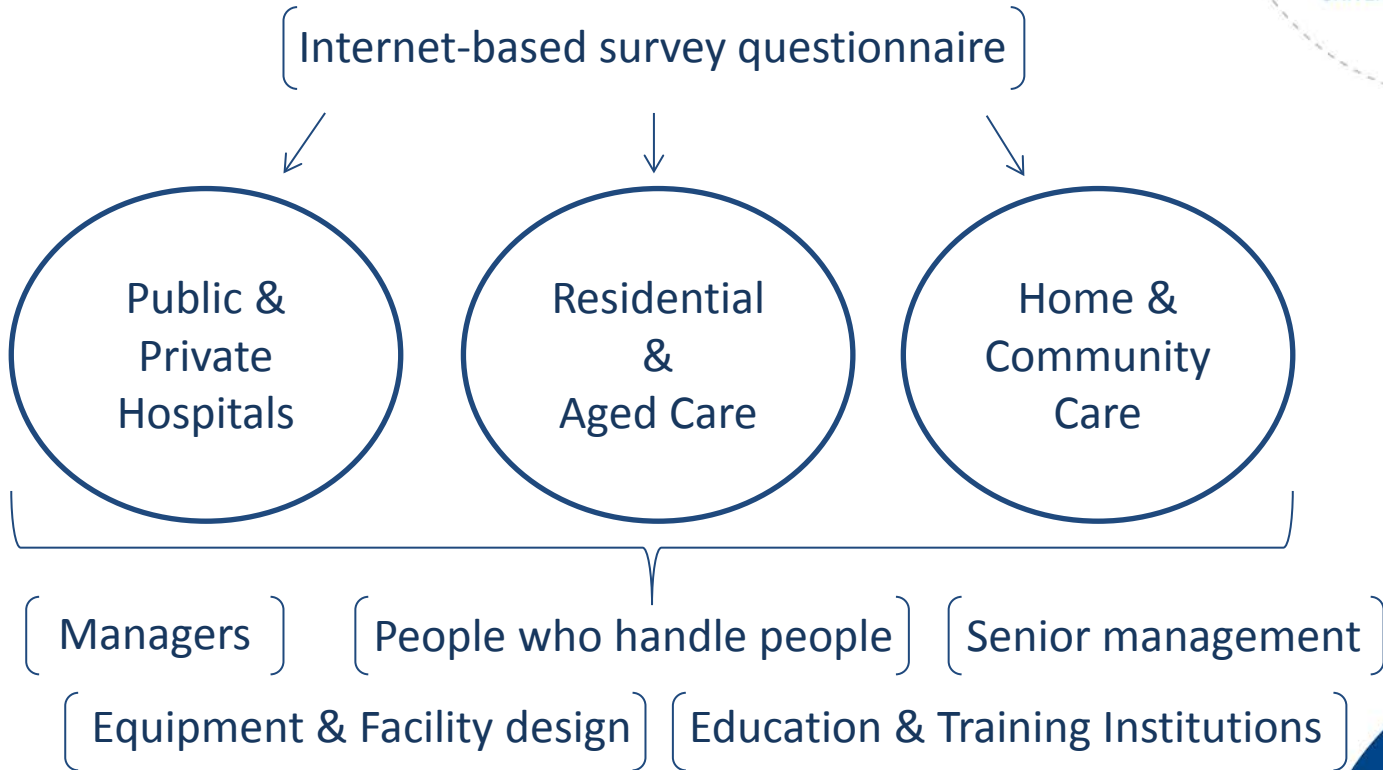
Internet-based survey questionnaire

Public & Private Hospitals

Residential & Aged Care

Home & Community Care

Managers

People who handle people

Senior management

Equipment & Facility design

Education & Training Institutions